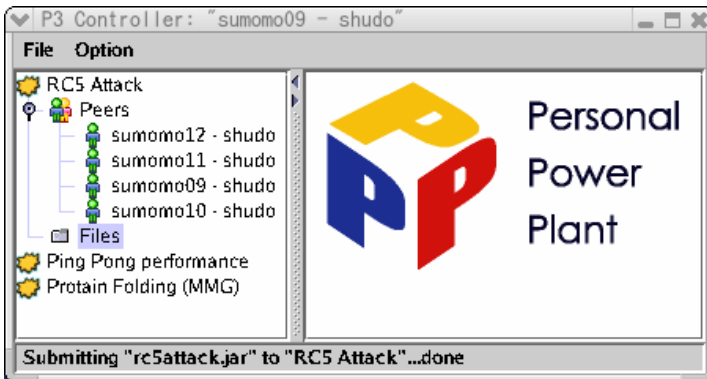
P3 Controller: "sumomo09 - shudo"

File Option

RC5 Attack
Peers
sumomo12 - shudo
sumomo11 - shudo
sumomo09 - shudo
sumomo10 - shudo
Files
Ping Pong performance
Protain Folding (MMG)

P
P
P

Personal
Power
Plant

Submitting "rc5attack.jar" to "RC5 Attack"...done